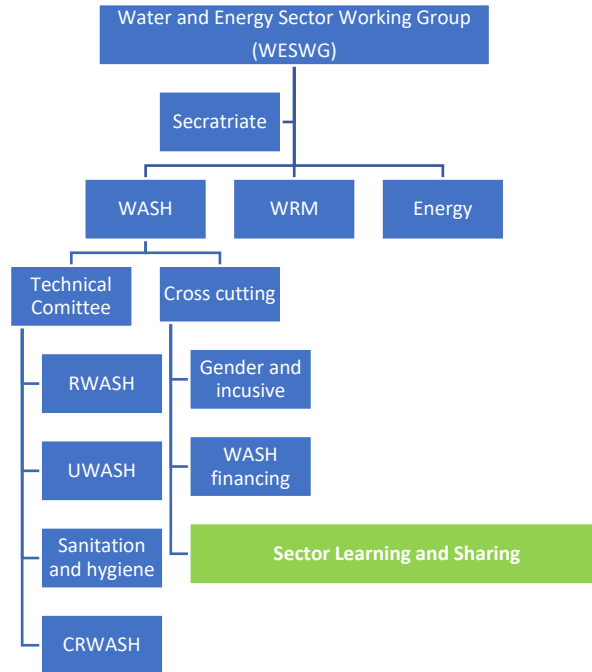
Water and Energy Sector Working Group (WESWG)

Secratriate

WASH

WRM

Energy

Technical Comittee

Cross cutting

RWASH

UWASH

Sanitation and hygiene

CRWASH

Gender and incusive

WASH financing

Sector Learning and Sharing